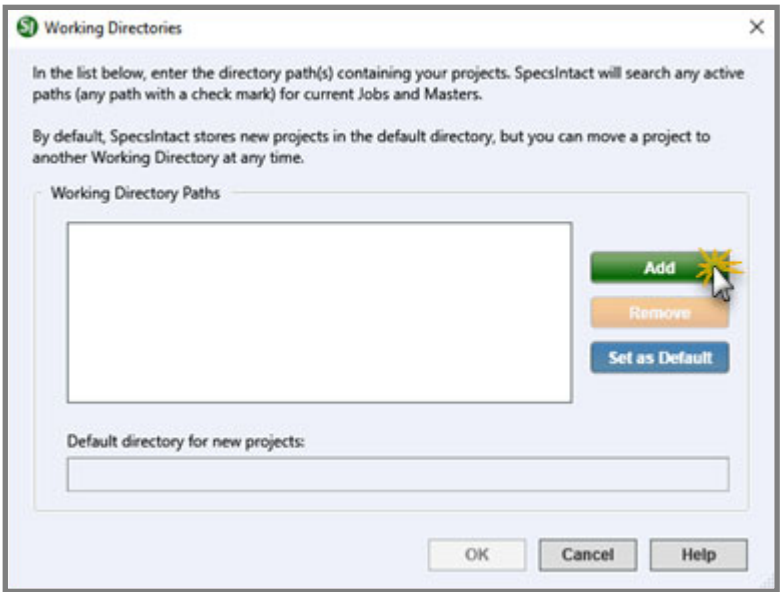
Working Directories

In the list below, enter the directory path(s) containing your projects. SpecsIntact will search any active paths (any path with a check mark) for current Jobs and Masters.

By default, SpecsIntact stores new projects in the default directory, but you can move a project to another Working Directory at any time.

Working Directory Paths

Add

Remove

Set as Default

Default directory for new projects:

OK

Cancel

Help